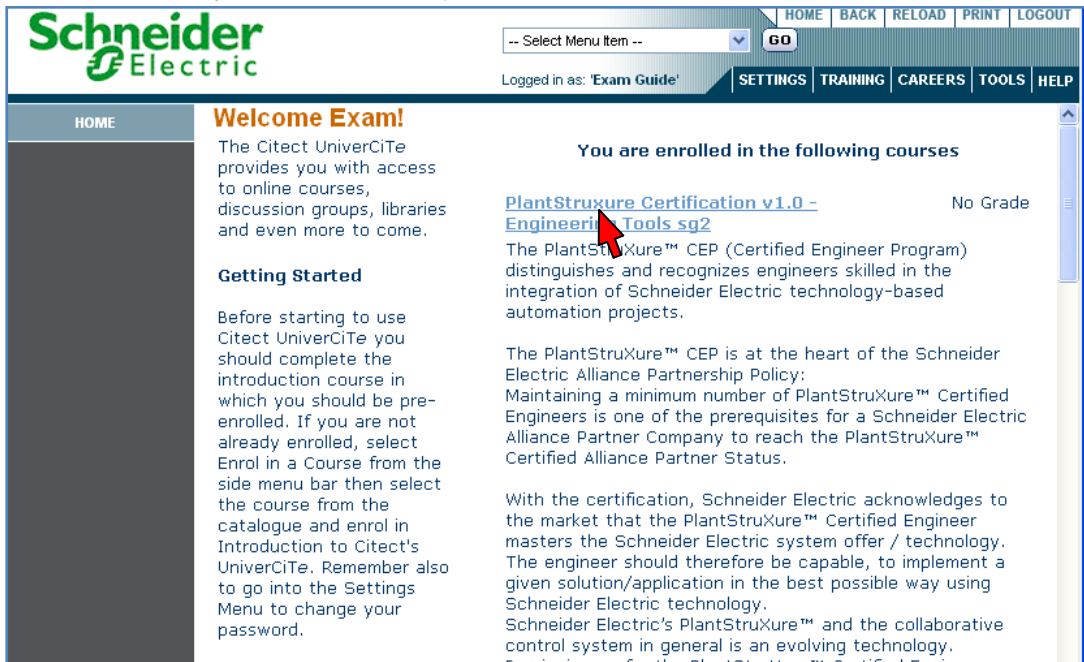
Schneider Electric

HOME | BACK | RELOAD | PRINT | LOGOUT

-- Select Menu Item -- GO

Logged in as: 'Exam Guide'

SETTINGS | TRAINING | CAREERS | TOOLS | HELP

HOME

Welcome Exam!

The Citect UniverCiTe provides you with access to online courses, discussion groups, libraries and even more to come.

Getting Started

Before starting to use Citect UniverCiTe you should complete the introduction course in which you should be pre-enrolled. If you are not already enrolled, select Enrol in a Course from the side menu bar then select the course from the catalogue and enrol in Introduction to Citect's UniverCiTe. Remember also to go into the Settings Menu to change your password.

You are enrolled in the following courses

PlantStruxure Certification v1.0 - Engineering Tools sg2 No Grade

The PlantStruXure™ CEP (Certified Engineer Program) distinguishes and recognizes engineers skilled in the integration of Schneider Electric technology-based automation projects.

The PlantStruXure™ CEP is at the heart of the Schneider Electric Alliance Partnership Policy:
Maintaining a minimum number of PlantStruXure™ Certified Engineers is one of the prerequisites for a Schneider Electric Alliance Partner Company to reach the PlantStruXure™ Certified Alliance Partner Status.

With the certification, Schneider Electric acknowledges to the market that the PlantStruXure™ Certified Engineer masters the Schneider Electric system offer / technology. The engineer should therefore be capable, to implement a given solution/application in the best possible way using Schneider Electric technology.
Schneider Electric's PlantStruXure™ and the collaborative control system in general is an evolving technology.
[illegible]